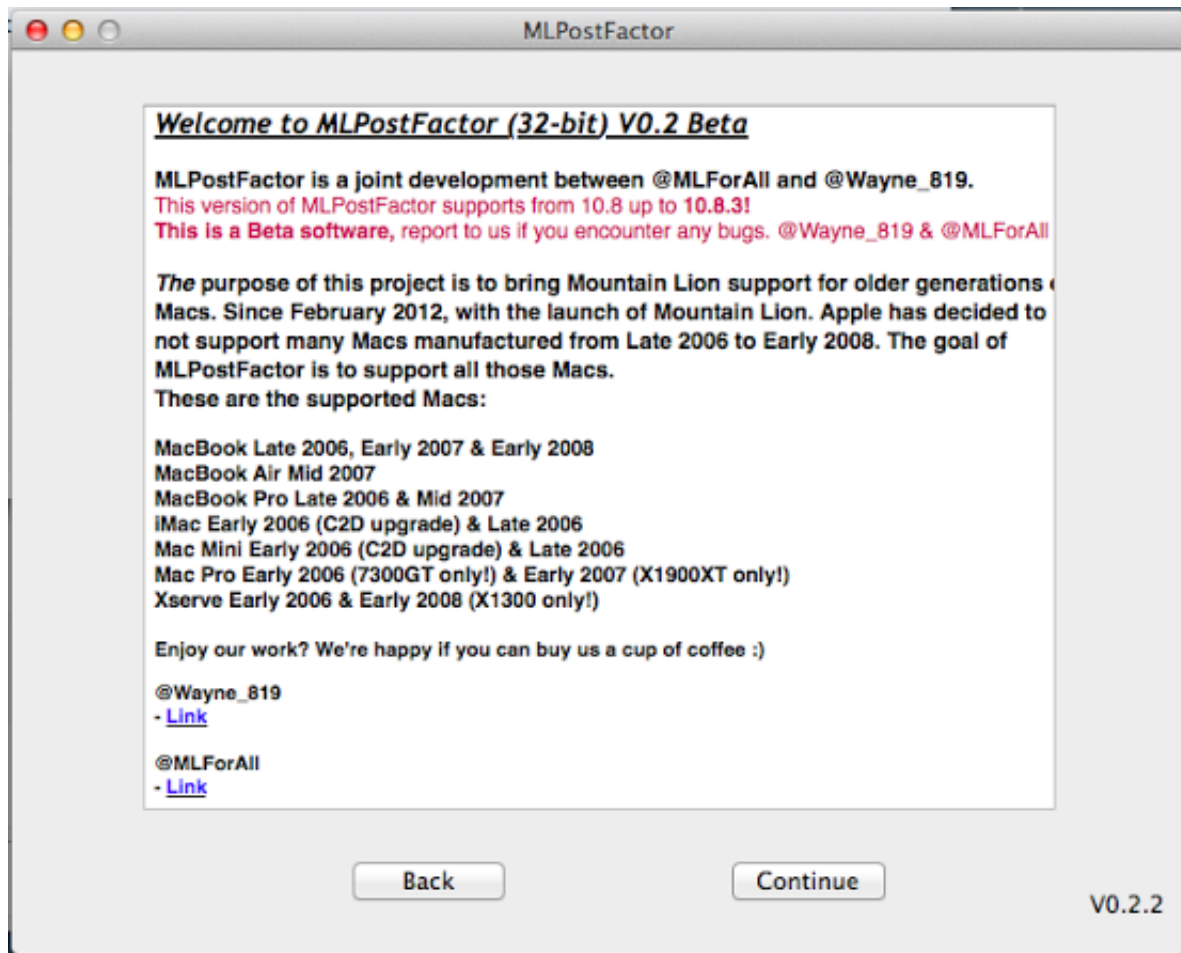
MLPostFactor

Welcome to MLPostFactor (32-bit) V0.2 Beta

MLPostFactor is a joint development between @MLForAll and @Wayne_819.
This version of MLPostFactor supports from 10.8 up to 10.8.3!
This is a Beta software, report to us if you encounter any bugs. @Wayne_819 & @MLForAll

The purpose of this project is to bring Mountain Lion support for older generations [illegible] Macs. Since February 2012, with the launch of Mountain Lion. Apple has decided to not support many Macs manufactured from Late 2006 to Early 2008. The goal of MLPostFactor is to support all those Macs.
These are the supported Macs:

MacBook Late 2006, Early 2007 & Early 2008
MacBook Air Mid 2007
MacBook Pro Late 2006 & Mid 2007
iMac Early 2006 (C2D upgrade) & Late 2006
Mac Mini Early 2006 (C2D upgrade) & Late 2006
Mac Pro Early 2006 (7300GT only!) & Early 2007 (X1900XT only!)
Xserve Early 2006 & Early 2008 (X1300 only!)

Enjoy our work? We're happy if you can buy us a cup of coffee :)

@Wayne_819
- Link

@MLForAll
- Link

Back

Continue

V0.2.2